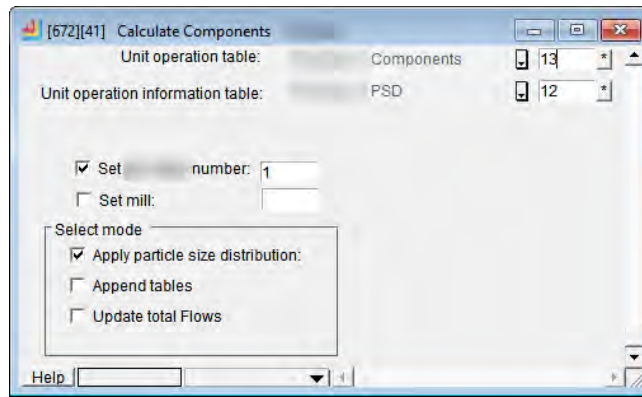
[672][41] Calculate Components

Unit operation table: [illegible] Components 13 *

Unit operation information table: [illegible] PSD 12 *

☑ Set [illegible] number: 1

☐ Set mill:

Select mode

☑ Apply particle size distribution:

☐ Append tables

☐ Update total Flows

Help